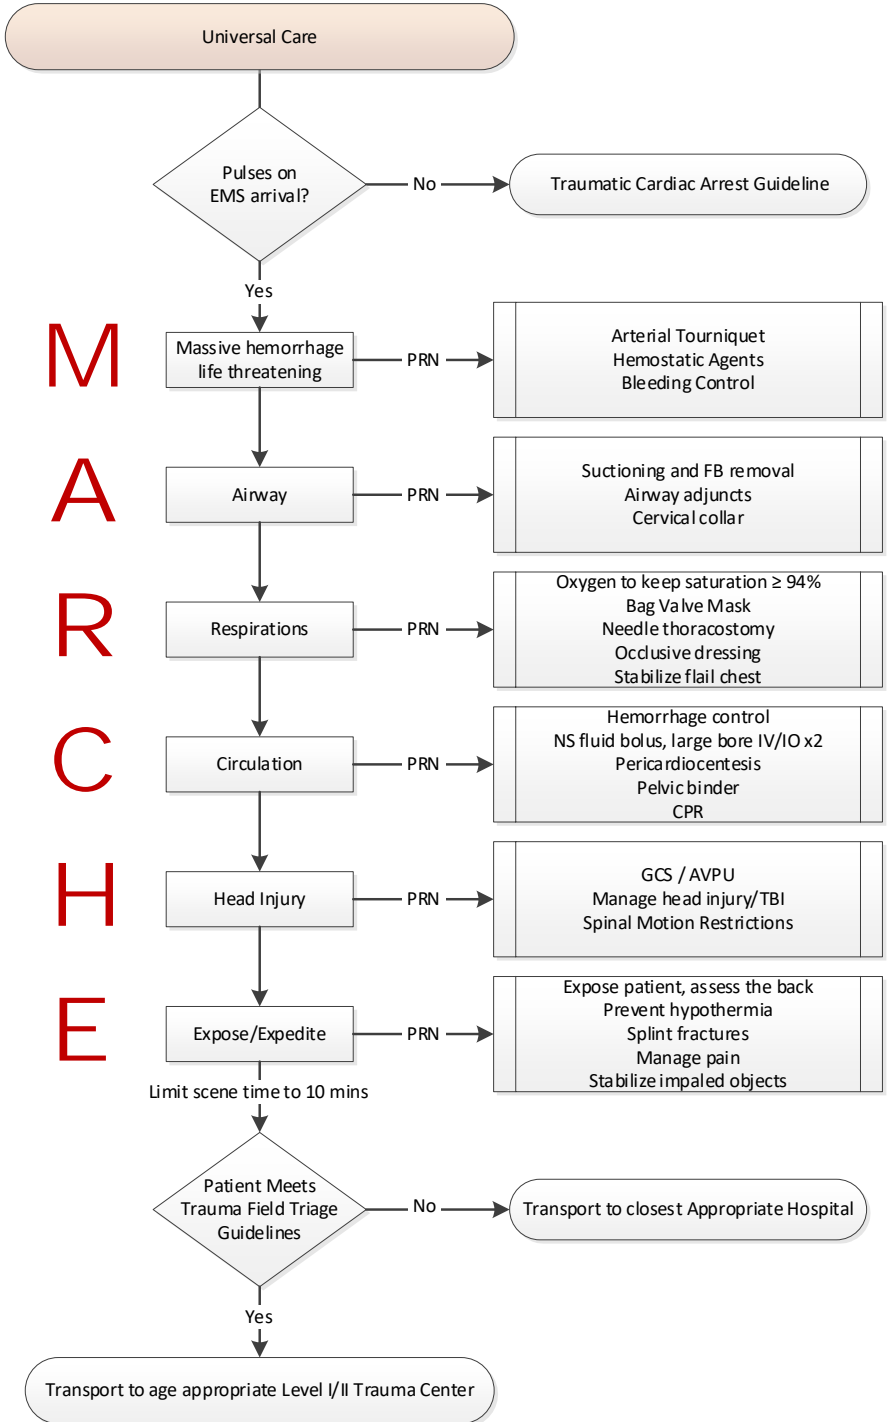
Universal Care

Pulses on EMS arrival?

No

Traumatic Cardiac Arrest Guideline

Yes

M

Massive hemorrhage life threatening

PRN

Arterial Tourniquet
Hemostatic Agents
Bleeding Control

A

Airway

PRN

Suctioning and FB removal
Airway adjuncts
Cervical collar

R

Respirations

PRN

Oxygen to keep saturation ≥ 94%
Bag Valve Mask
Needle thoracostomy
Occlusive dressing
Stabilize flail chest

C

Circulation

PRN

Hemorrhage control
NS fluid bolus, large bore IV/IO x2
Pericardiocentesis
Pelvic binder
CPR

H

Head Injury

PRN

GCS / AVPU
Manage head injury/TBI
Spinal Motion Restrictions

E

Expose/Expedite

PRN

Expose patient, assess the back
Prevent hypothermia
Splint fractures
Manage pain
Stabilize impaled objects

Limit scene time to 10 mins

Patient Meets Trauma Field Triage Guidelines

No

Transport to closest Appropriate Hospital

Yes

Transport to age appropriate Level I/II Trauma Center